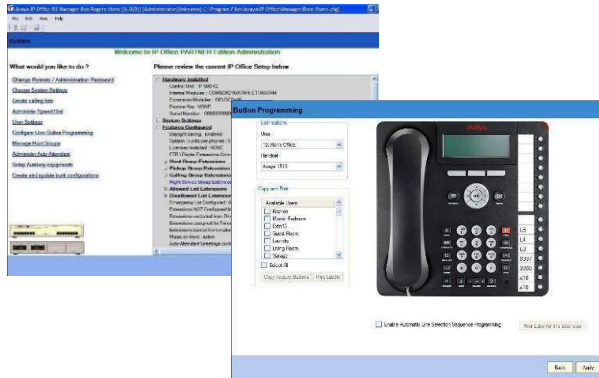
Avaya IP Office R3 Manager Ron Rogers Home [6.0(0)] [Administrator(Unknown)] C:\Program Files\Avaya\IP Office\Manager\Ron Home.cfg

File Edit View Help

System

Welcome to IP Office PARTNER Edition Administration

What would you like to do ?

Change Remote / Administration Password

Change System Settings

Create calling lists

Administer Speed Dial

User Settings

Configure User Button Programming

Manage Hunt Groups

Administer Auto Attendant

Setup Auxiliary equipments

Create and update bulk configurations

Please review the current IP Office Setup below :

Hardware Installed

System Settings

Features Configured

Hunt Group Extensions

Pickup Group Extensions

Calling Group Extensions

Allowed List Extensions

Disallowed List Extensions

Button Programming

User Buttons

User

Handset

Avaya 1616

Copy and Paste

Available Users

Kitchen

Master Bedroom

Den

Back Room

Laundry

Living Room

Garage

Select All

Copy Feature Buttons

Print Labels

L1

L2

L3

L4

L5

Enable Automatic Line Selection Sequence Programming

Print Labels for this Extension

Back

Apply